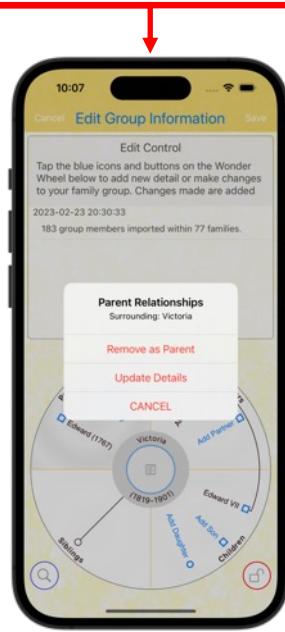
10:07

Cancel Edit Group Information Save

Edit Control

Tap the blue icons and buttons on the Wonder Wheel below to add new detail or make changes to your family group. Changes made are added

2023-02-23 20:30:33

183 group members imported within 77 families.

Parent Relationships
Surrounding: Victoria

Remove as Parent

Update Details

CANCEL

Edward (1767)

Victoria

(1819-1901)

Add Partner

Edward VII

Add Son

Add Daughter

Children

Siblings